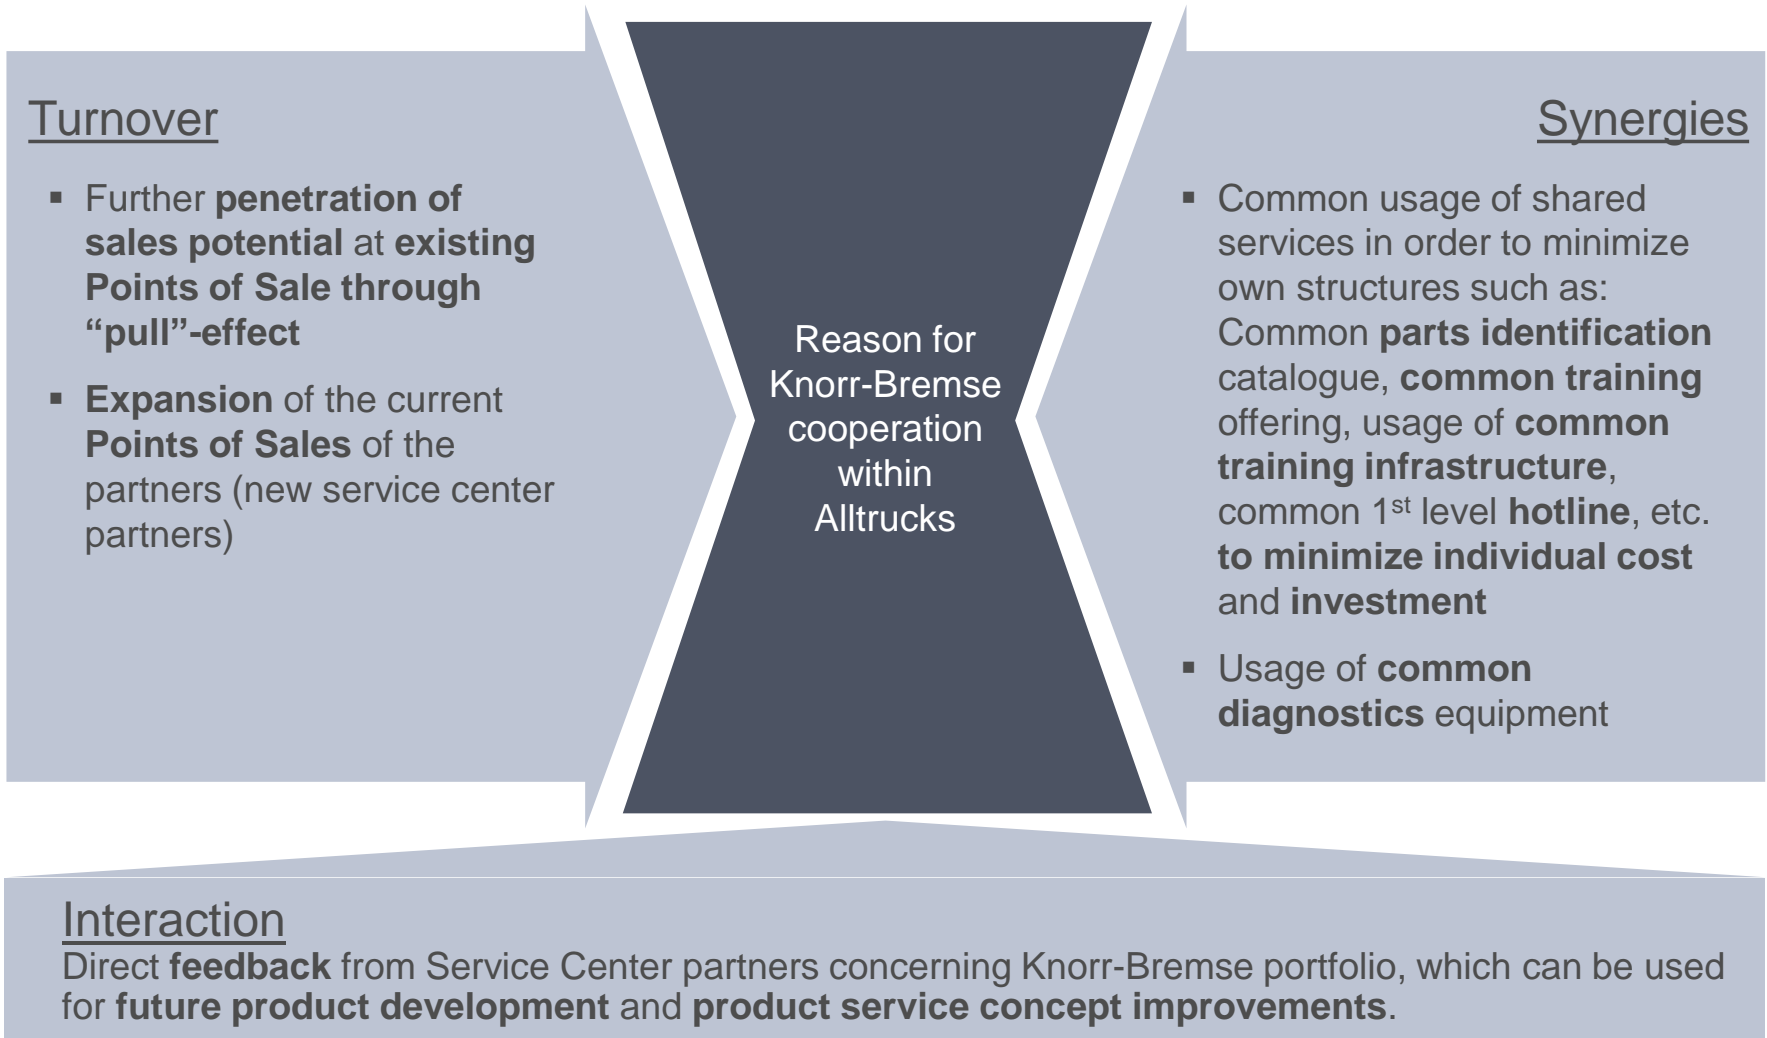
Turnover

▪ Further penetration of sales potential at existing Points of Sale through “pull”-effect

▪ Expansion of the current Points of Sales of the partners (new service center partners)

Reason for Knorr-Bremse cooperation within Alltrucks

Synergies

▪ Common usage of shared services in order to minimize own structures such as: Common parts identification catalogue, common training offering, usage of common training infrastructure, common 1$^{st}$ level hotline, etc. to minimize individual cost and investment

▪ Usage of common diagnostics equipment

Interaction
Direct feedback from Service Center partners concerning Knorr-Bremse portfolio, which can be used for future product development and product service concept improvements.